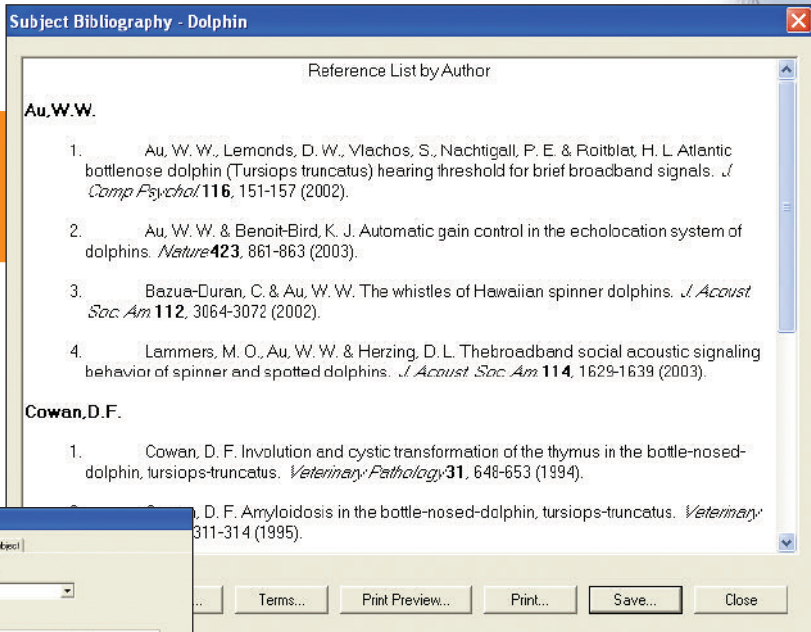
Subject Bibliography - Dolphin

Reference List by Author

Au,W.W.

1. Au, W. W., Lemonds, D. W., Vlachos, S., Nachtigall, P. E. & Roitblat, H. L. Atlantic bottlenose dolphin (Tursiops truncatus) hearing threshold for brief broadband signals. *J Comp Psychol* **116**, 151-157 (2002).

2. Au, W. W. & Benoit-Bird, K. J. Automatic gain control in the echolocation system of dolphins. *Nature* **423**, 861-863 (2003).

3. Bazua-Duran, C. & Au, W. W. The whistles of Hawaiian spinner dolphins. *J Acoust Soc Am* **112**, 3064-3072 (2002).

4. Lammers, M. O., Au, W. W. & Herzing, D. L. Thebroadband social acoustic signaling behavior of spinner and spotted dolphins. *J Acoust Soc Am* **114**, 1629-1639 (2003).

Cowan,D.F.

1. Cowan, D. F. Involution and cystic transformation of the thymus in the bottle-nosed-dolphin, tursiops-truncatus. *Veterinary Pathology* **31**, 648-653 (1994).

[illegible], D. F. Amyloidosis in the bottle-nosed-dolphin, tursiops-truncatus. *Veterinary* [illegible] 311-314 (1995).

bject

Terms... Print Preview... Print... Save... Close